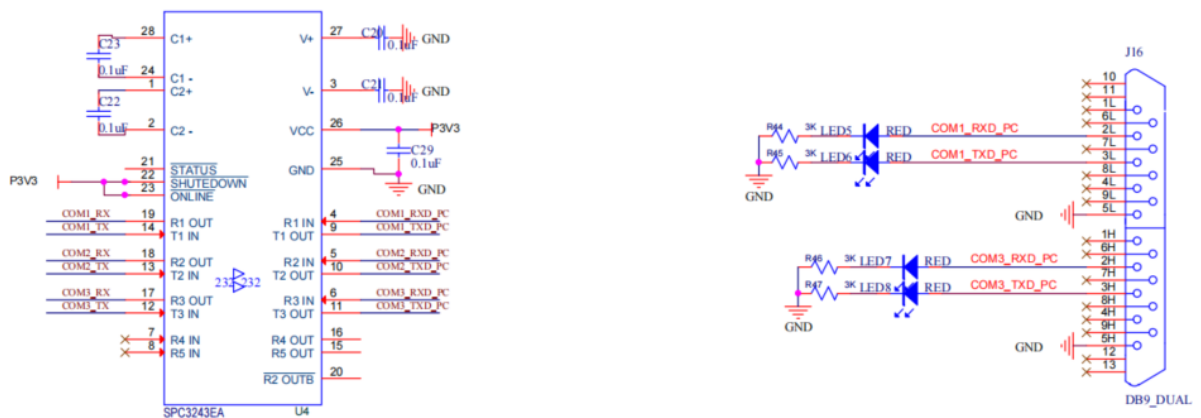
28 C1+
C23
0.1uF
24 C1 -
1 C2+
C22
0.1uF
2 C2 -
27 V+ C20 0.1uF GND
3 V- C21 0.1uF GND
26 VCC P3V3
C29 0.1uF
25 GND GND
P3V3
21 $\overline{STATUS}$
22 $\overline{SHUTEDOWN}$
23 ONLINE
COM1_RX 19 R1 OUT
COM1_TX 14 T1 IN
COM2_RX 18 R2 OUT
COM2_TX 13 T2 IN
232 232
COM3_RX 17 R3 OUT
COM3_TX 12 T3 IN
7 R4 IN
8 R5 IN
4 R1 IN COM1_RXD_PC
9 T1 OUT COM1_TXD_PC
5 R2 IN COM2_RXD_PC
10 T2 OUT COM2_TXD_PC
6 R3 IN COM3_RXD_PC
11 T3 OUT COM3_TXD_PC
16 R4 OUT
15 R5 OUT
20 $\overline{R2 OUTB}$
SPC3243EA U4
J16
R44 3K LED5 RED COM1_RXD_PC
R45 3K LED6 RED COM1_TXD_PC
GND
R46 3K LED7 RED COM3_RXD_PC
R47 3K LED8 RED COM3_TXD_PC
GND
10
11
1L
6L
2L
7L
3L
8L
4L
9L
5L
GND
1H
6H
2H
7H
3H
8H
4H
9H
5H
GND
12
13
DB9_DUAL